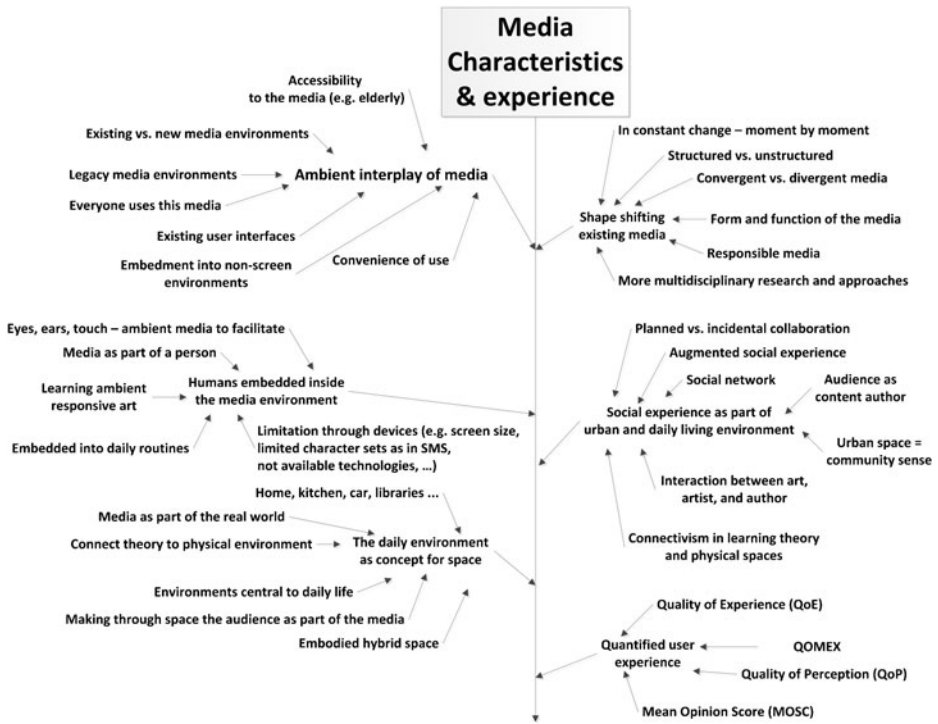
Media Characteristics & experience

Accessibility to the media (e.g. elderly)

Existing vs. new media environments

Legacy media environments

Ambient interplay of media

Everyone uses this media

Existing user interfaces

Embedment into non-screen environments

Convenience of use

In constant change – moment by moment

Structured vs. unstructured

Convergent vs. divergent media

Shape shifting existing media

Form and function of the media

Responsible media

More multidisciplinary research and approaches

Eyes, ears, touch – ambient media to facilitate

Media as part of a person

Learning ambient responsive art

Humans embedded inside the media environment

Embedded into daily routines

Limitation through devices (e.g. screen size, limited character sets as in SMS, not available technologies, ...)

Planned vs. incidental collaboration

Augmented social experience

Social network

Audience as content author

Social experience as part of urban and daily living environment

Urban space = community sense

Interaction between art, artist, and author

Connectivism in learning theory and physical spaces

Home, kitchen, car, libraries ...

Media as part of the real world

Connect theory to physical environment

The daily environment as concept for space

Environments central to daily life

Making through space the audience as part of the media

Embodied hybrid space

Quality of Experience (QoE)

Quantified user experience

QOMEX

Quality of Perception (QoP)

Mean Opinion Score (MOSC)